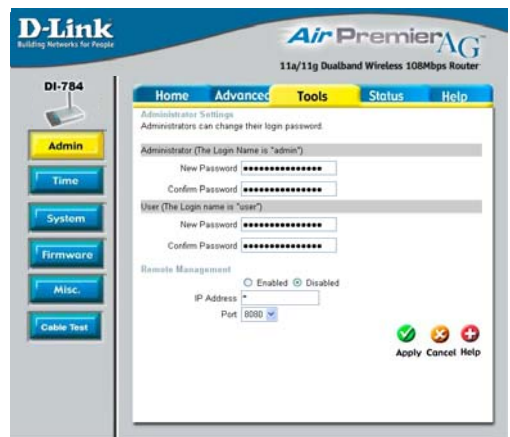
D-Link
Building Networks for People

AirPremierAG
11a/11g Dualband Wireless 108Mbps Router

DI-784

Admin
Time
System
Firmware
Misc.
Cable Test

Home
Advanced
Tools
Status
Help

Administrator Settings
Administrators can change their login password.

Administrator (The Login Name is "admin")
New Password ••••••••••••••••
Confirm Password ••••••••••••••••

User (The Login name is "user")
New Password ••••••••••••••••
Confirm Password ••••••••••••••••

Remote Management
Enabled Disabled
IP Address *
Port 8080

Apply Cancel Help